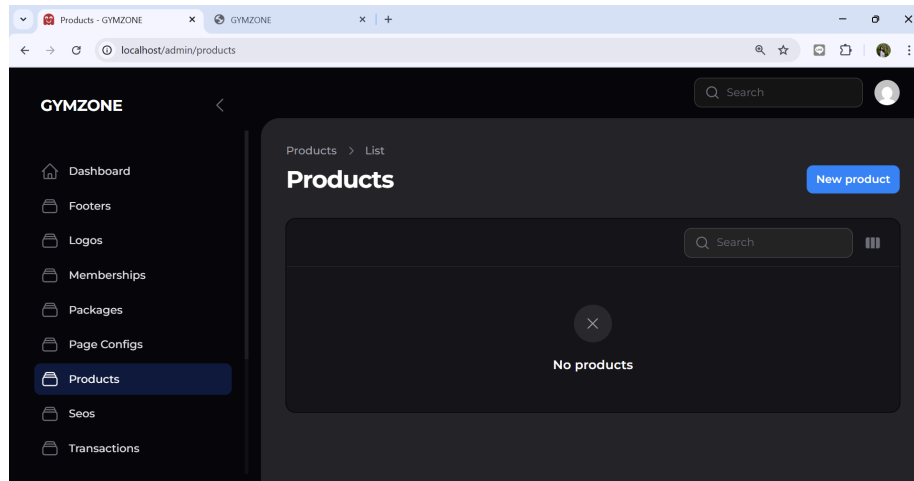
Products - GYMZONE
GYMZONE
localhost/admin/products

GYMZONE

Search

Dashboard
Footers
Logos
Memberships
Packages
Page Configs
Products
Seos
Transactions

Products > List
Products
New product

Search

No products